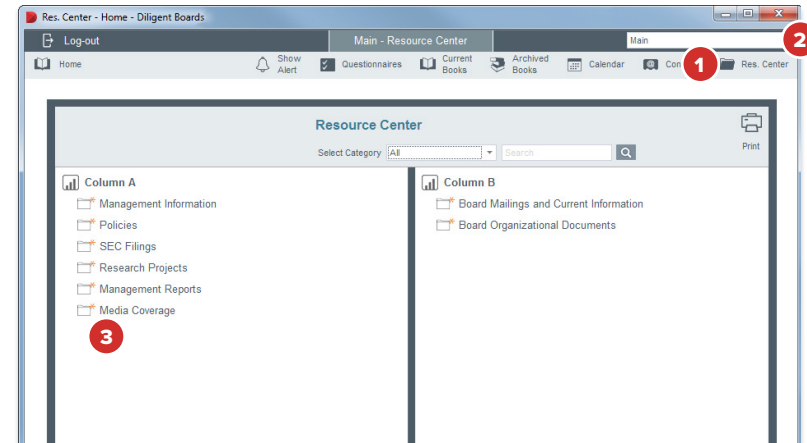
Res. Center - Home - Diligent Boards

Log-out

Main - Resource Center

Main

2

Home

Show Alert

Questionnaires

Current Books

Archived Books

Calendar

Con

1

Res. Center

Resource Center

Print

Select Category All

Search

Column A

Management Information

Policies

SEC Filings

Research Projects

Management Reports

Media Coverage

3

Column B

Board Mailings and Current Information

Board Organizational Documents